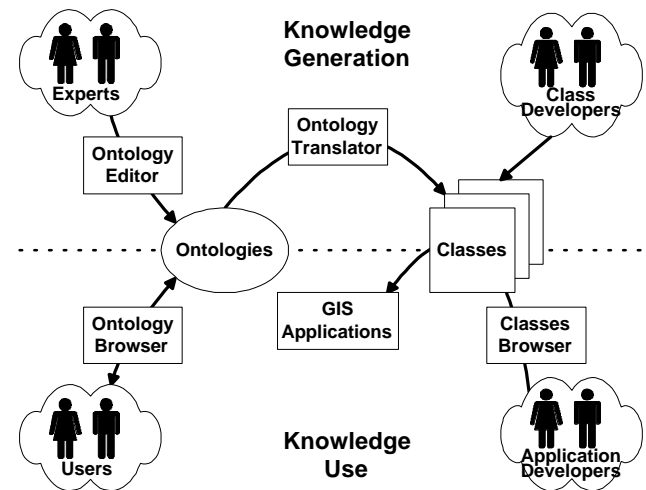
Knowledge Generation

Experts

Class Developers

Ontology Translator

Ontology Editor

Ontologies

Classes

GIS Applications

Ontology Browser

Classes Browser

Users

Knowledge Use

Application Developers